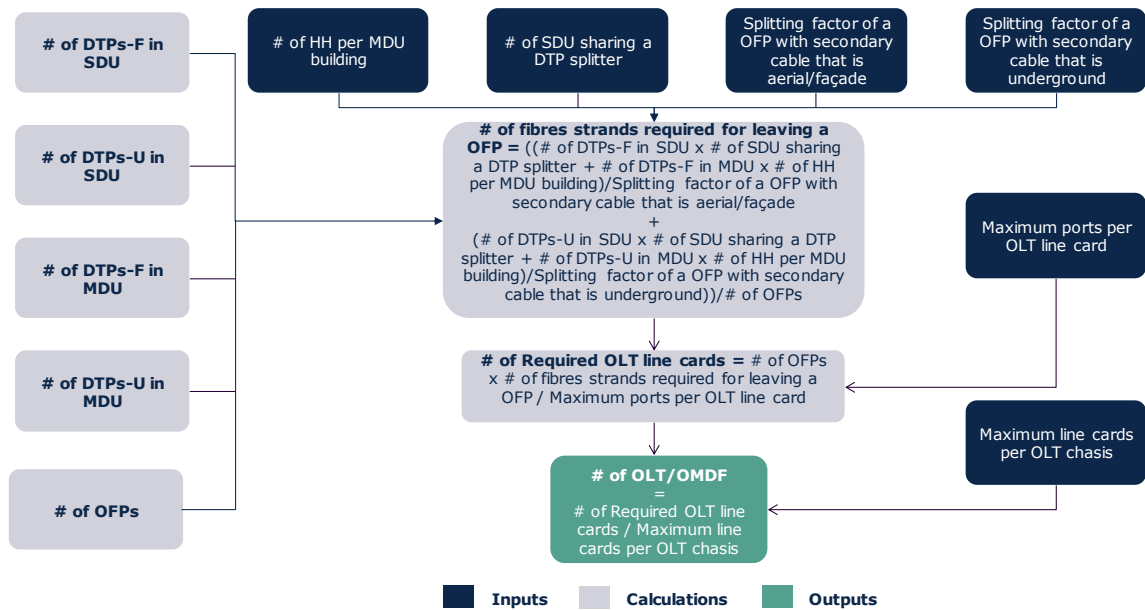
# of DTPs-F in SDU

# of DTPs-U in SDU

# of DTPs-F in MDU

# of DTPs-U in MDU

# of OFPs

# of HH per MDU building

# of SDU sharing a DTP splitter

Splitting factor of a OFP with secondary cable that is aerial/façade

Splitting factor of a OFP with secondary cable that is underground

**# of fibres strands required for leaving a OFP =** ((# of DTPs-F in SDU x # of SDU sharing a DTP splitter + # of DTPs-F in MDU x # of HH per MDU building)/Splitting factor of a OFP with secondary cable that is aerial/façade + (# of DTPs-U in SDU x # of SDU sharing a DTP splitter + # of DTPs-U in MDU x # of HH per MDU building)/Splitting factor of a OFP with secondary cable that is underground))/# of OFPs

Maximum ports per OLT line card

**# of Required OLT line cards =** # of OFPs x # of fibres strands required for leaving a OFP / Maximum ports per OLT line card

Maximum line cards per OLT chasis

**# of OLT/OMDF** = # of Required OLT line cards / Maximum line cards per OLT chasis

Inputs Calculations Outputs